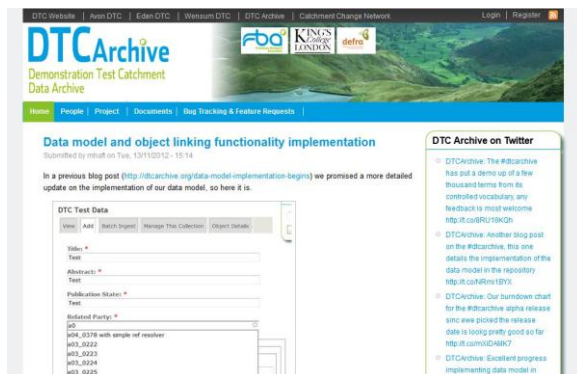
DTC Website | Avon DTC | Eden DTC | Wensum DTC | DTC Archive | Catchment Change Network

Login | Register

DTCArchive
Demonstration Test Catchment Data Archive

fba KING'S College LONDON defra

Home People Project Documents Bug Tracking & Feature Requests

Data model and object linking functionality implementation
Submitted by mhaff on Tue, 13/11/2012 - 15:14

In a previous blog post (http://dtcarchive.org/data-model-implementation-begins) we promised a more detailed update on the implementation of our data model, so here it is.

DTC Test Data
View Add Batch Ingest Manage This Collection Object Details

Title: *
Test
Abstract: *
Test
Publication State: *
Test
Related Party: *
a0
a04_0378 with simple ref resolver
a03_0222
a03_0223
a03_0224
a03_0225

DTC Archive on Twitter

DTCArchive: The #dtcarchive has put a demo up of a few thousand terms from its controlled vocabulary, any feedback is most welcome http://t.co/8RU19KQh

DTCArchive: Another blog post on the #dtcarchive, this one details the implementation of the data model in the repository http://t.co/NRmi1BYX

DTCArchive: Our burndown chart for the #dtcarchive alpha release sinc ewe picked the release date is lookg pretty good so far http://t.co/mXiDAMK7

DTCArchive: Excellent progress implementing data model in